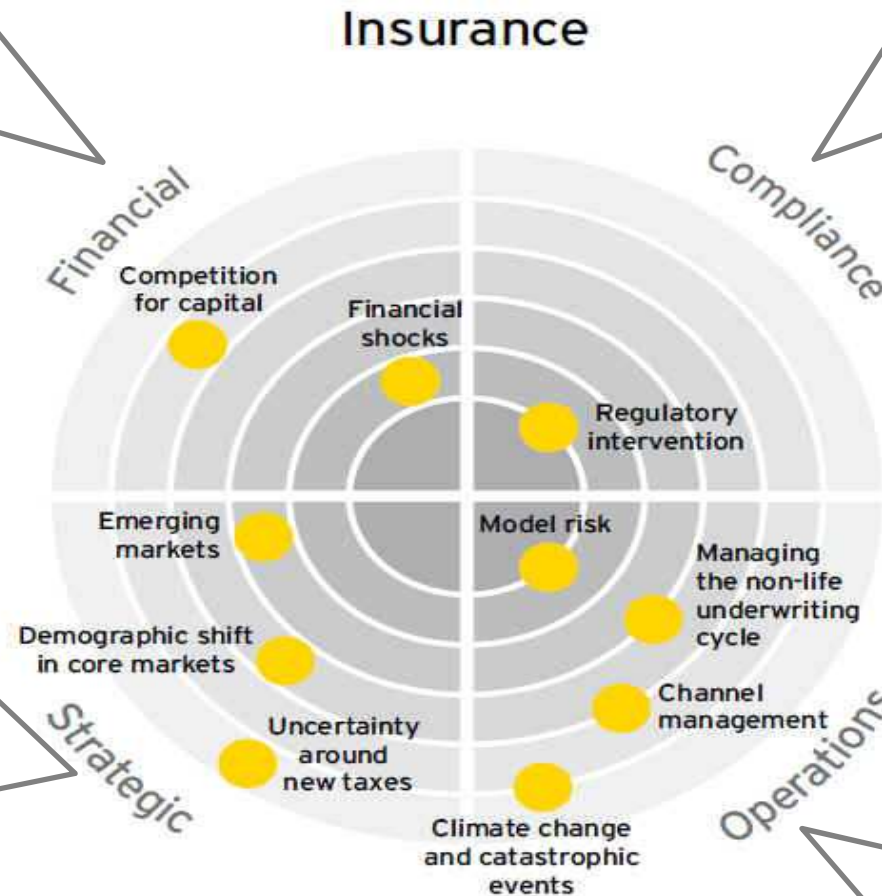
Insurance

Financial

Compliance

Competition for capital

Financial shocks

Regulatory intervention

Emerging markets

Model risk

Managing the non-life underwriting cycle

Demographic shift in core markets

Channel management

Uncertainty around new taxes

Climate change and catastrophic events

Strategic

Operations